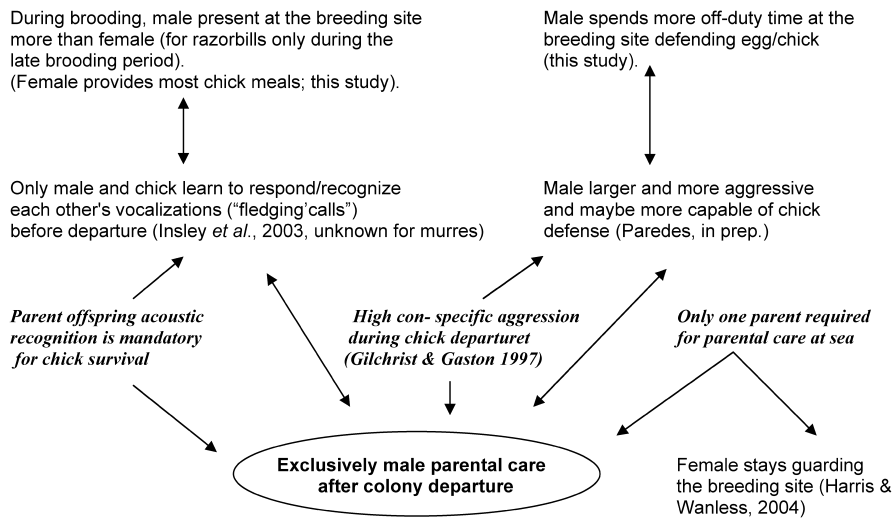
During brooding, male present at the breeding site more than female (for razorbills only during the late brooding period).
(Female provides most chick meals; this study).

Male spends more off-duty time at the breeding site defending egg/chick (this study).

Only male and chick learn to respond/recognize each other's vocalizations ("fledging'calls") before departure (Insley *et al.*, 2003, unknown for murres)

Male larger and more aggressive and maybe more capable of chick defense (Paredes, in prep.)

*Parent offspring acoustic recognition is mandatory for chick survival*

*High con- specific aggression during chick departuret (Gilchrist & Gaston 1997)*

*Only one parent required for parental care at sea*

**Exclusively male parental care after colony departure**

Female stays guarding the breeding site (Harris & Wanless, 2004)